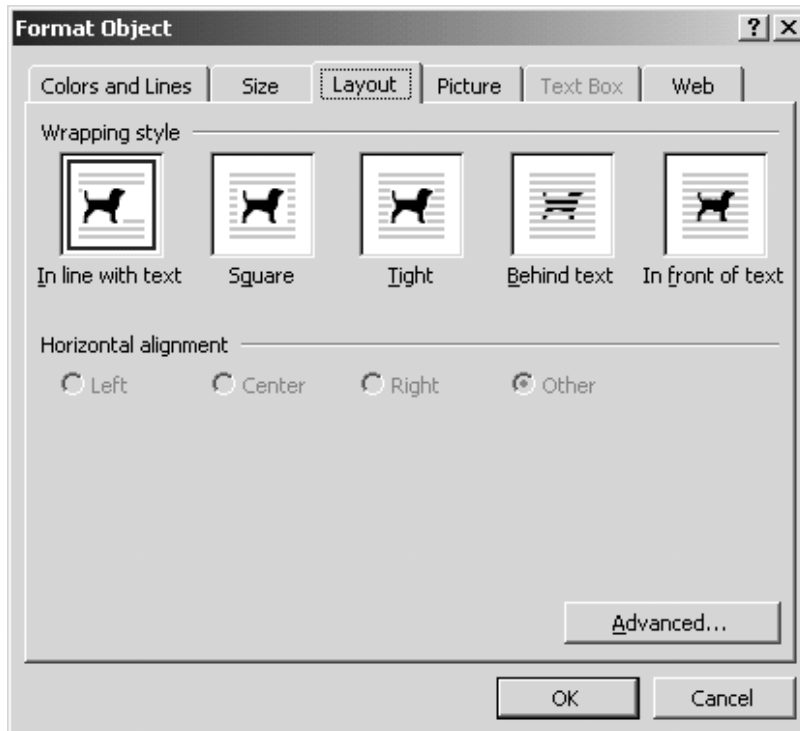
Format Object

? X

Colors and Lines | Size | Layout | Picture | Text Box | Web

Wrapping style

In line with text   Square   Tight   Behind text   In front of text

Horizontal alignment

Left   Center   Right   Other

Advanced...

OK   Cancel